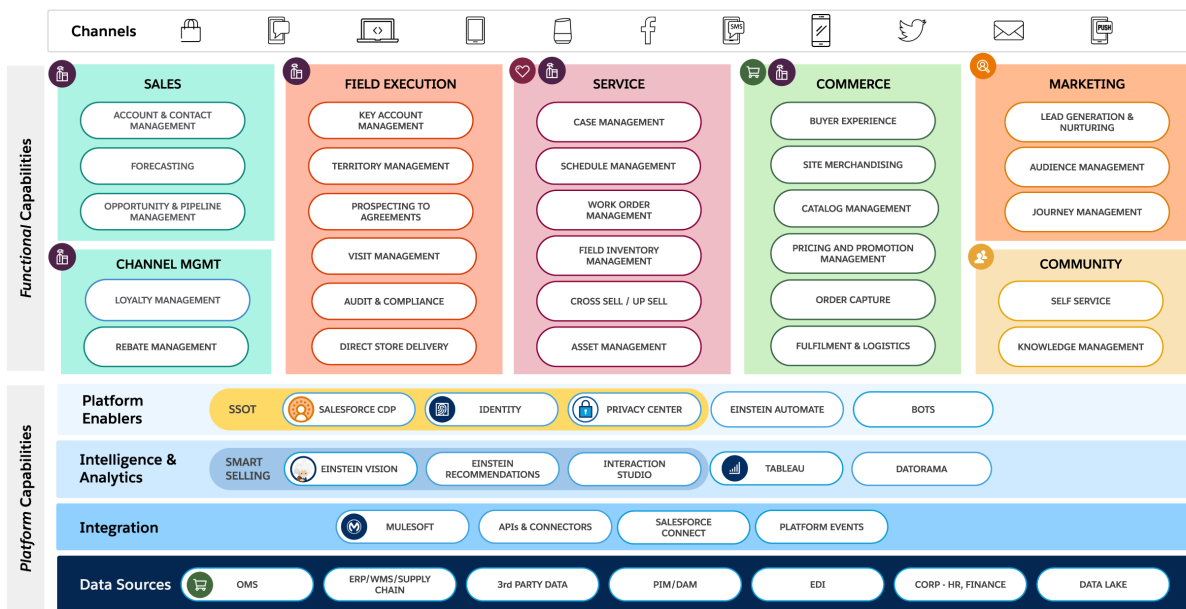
Channels

SMS

PUSH

Functional Capabilities

SALES
ACCOUNT & CONTACT MANAGEMENT
FORECASTING
OPPORTUNITY & PIPELINE MANAGEMENT

CHANNEL MGMT
LOYALTY MANAGEMENT
REBATE MANAGEMENT

FIELD EXECUTION
KEY ACCOUNT MANAGEMENT
TERRITORY MANAGEMENT
PROSPECTING TO AGREEMENTS
VISIT MANAGEMENT
AUDIT & COMPLIANCE
DIRECT STORE DELIVERY

SERVICE
CASE MANAGEMENT
SCHEDULE MANAGEMENT
WORK ORDER MANAGEMENT
FIELD INVENTORY MANAGEMENT
CROSS SELL / UP SELL
ASSET MANAGEMENT

COMMERCE
BUYER EXPERIENCE
SITE MERCHANDISING
CATALOG MANAGEMENT
PRICING AND PROMOTION MANAGEMENT
ORDER CAPTURE
FULFILMENT & LOGISTICS

MARKETING
LEAD GENERATION & NURTURING
AUDIENCE MANAGEMENT
JOURNEY MANAGEMENT

COMMUNITY
SELF SERVICE
KNOWLEDGE MANAGEMENT

Platform Capabilities

Platform Enablers
SSOT
SALESFORCE CDP
IDENTITY
PRIVACY CENTER
EINSTEIN AUTOMATE
BOTS

Intelligence & Analytics
SMART SELLING
EINSTEIN VISION
EINSTEIN RECOMMENDATIONS
INTERACTION STUDIO
TABLEAU
DATORAMA

Integration
MULESOFT
APIs & CONNECTORS
SALESFORCE CONNECT
PLATFORM EVENTS

Data Sources
OMS
ERP/WMS/SUPPLY CHAIN
3rd PARTY DATA
PIM/DAM
EDI
CORP - HR, FINANCE
DATA LAKE